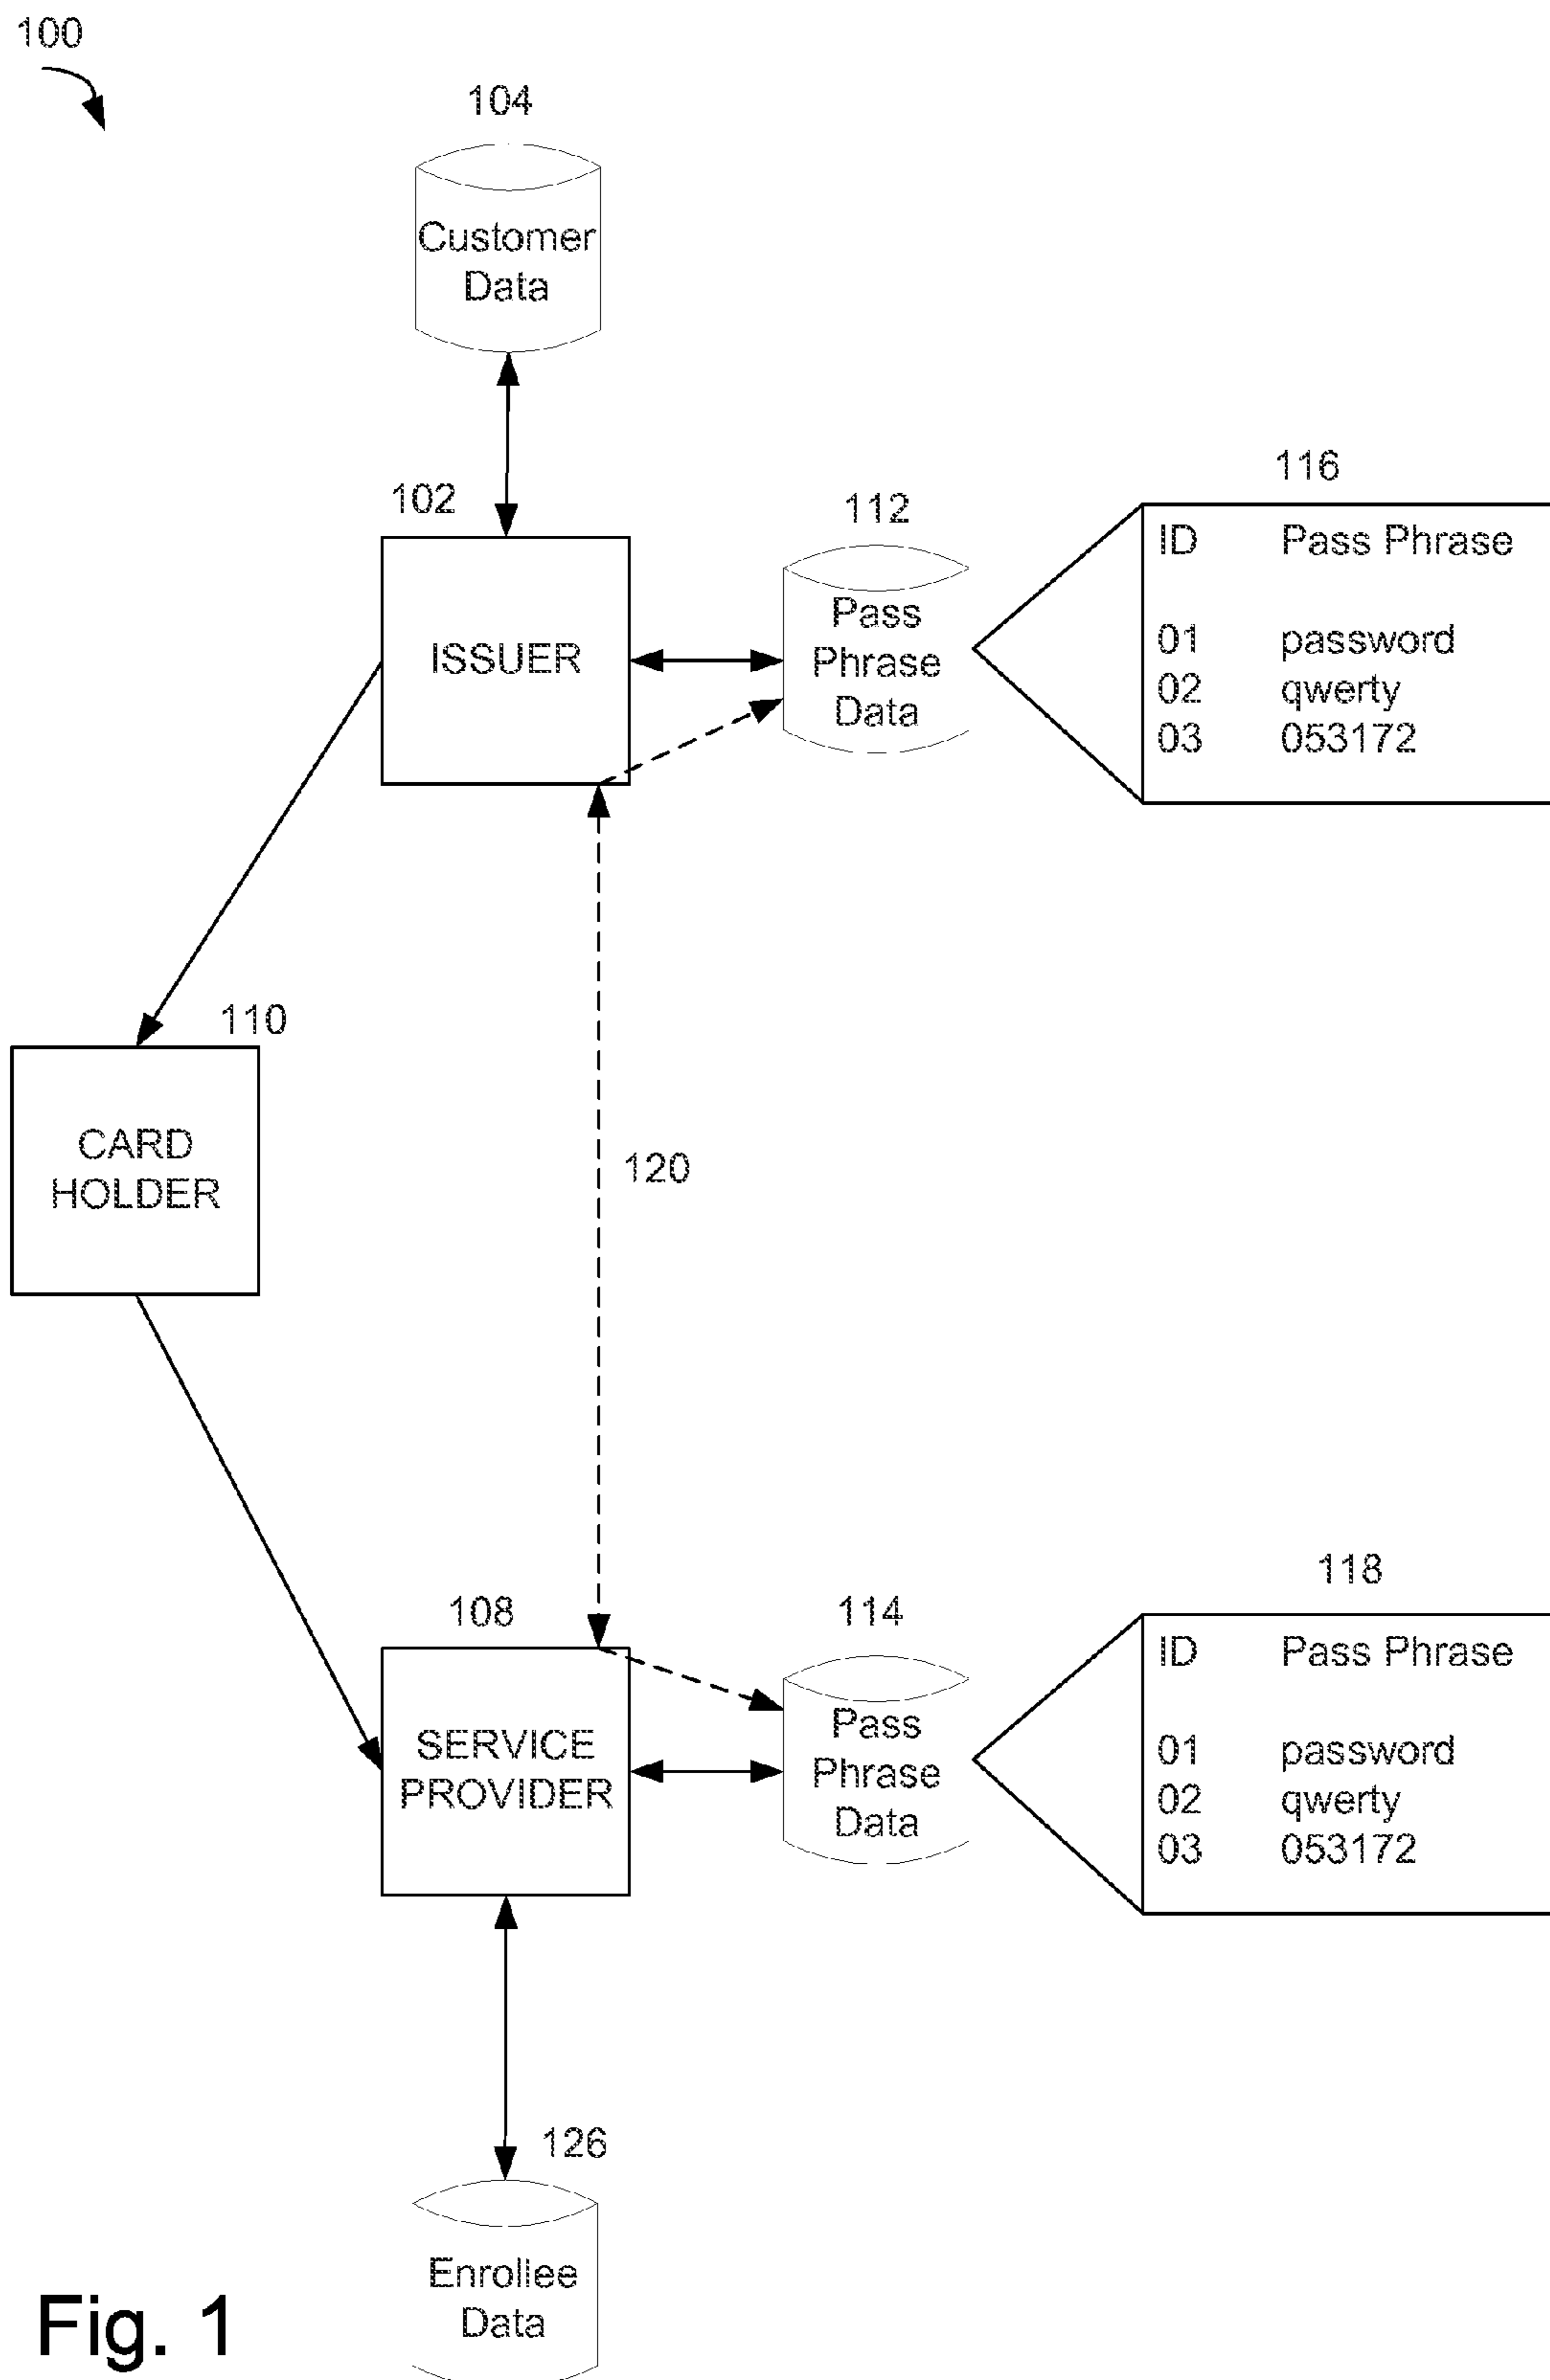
100

104

Customer Data

102

ISSUER

112

Pass Phrase Data

116

| ID | Pass Phrase |
|---|---|
| 01 | password |
| 02 | qwerty |
| 03 | 053172 |

110

CARD HOLDER

120

108

SERVICE PROVIDER

114

Pass Phrase Data

118

| ID | Pass Phrase |
|---|---|
| 01 | password |
| 02 | qwerty |
| 03 | 053172 |

126

Enrollee Data

Fig. 1